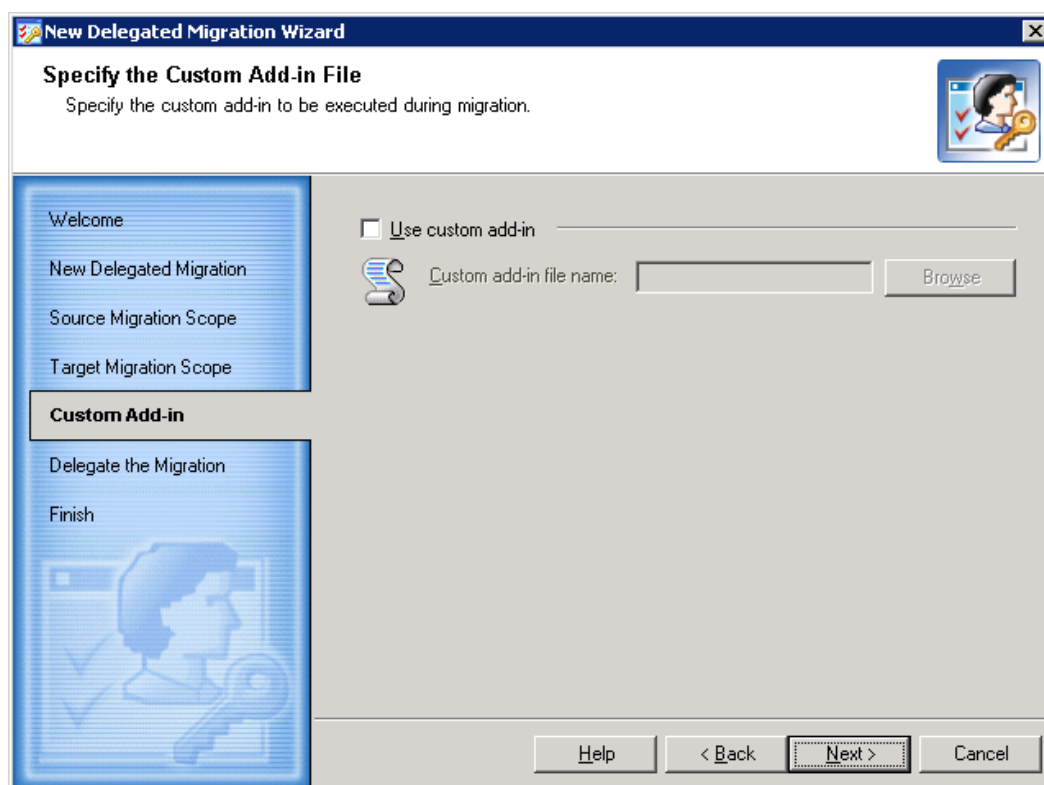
New Delegated Migration Wizard

Specify the Custom Add-in File
Specify the custom add-in to be executed during migration.

Welcome
New Delegated Migration
Source Migration Scope
Target Migration Scope
Custom Add-in
Delegate the Migration
Finish

Use custom add-in

Custom add-in file name:

Browse

Help

< Back

Next >

Cancel